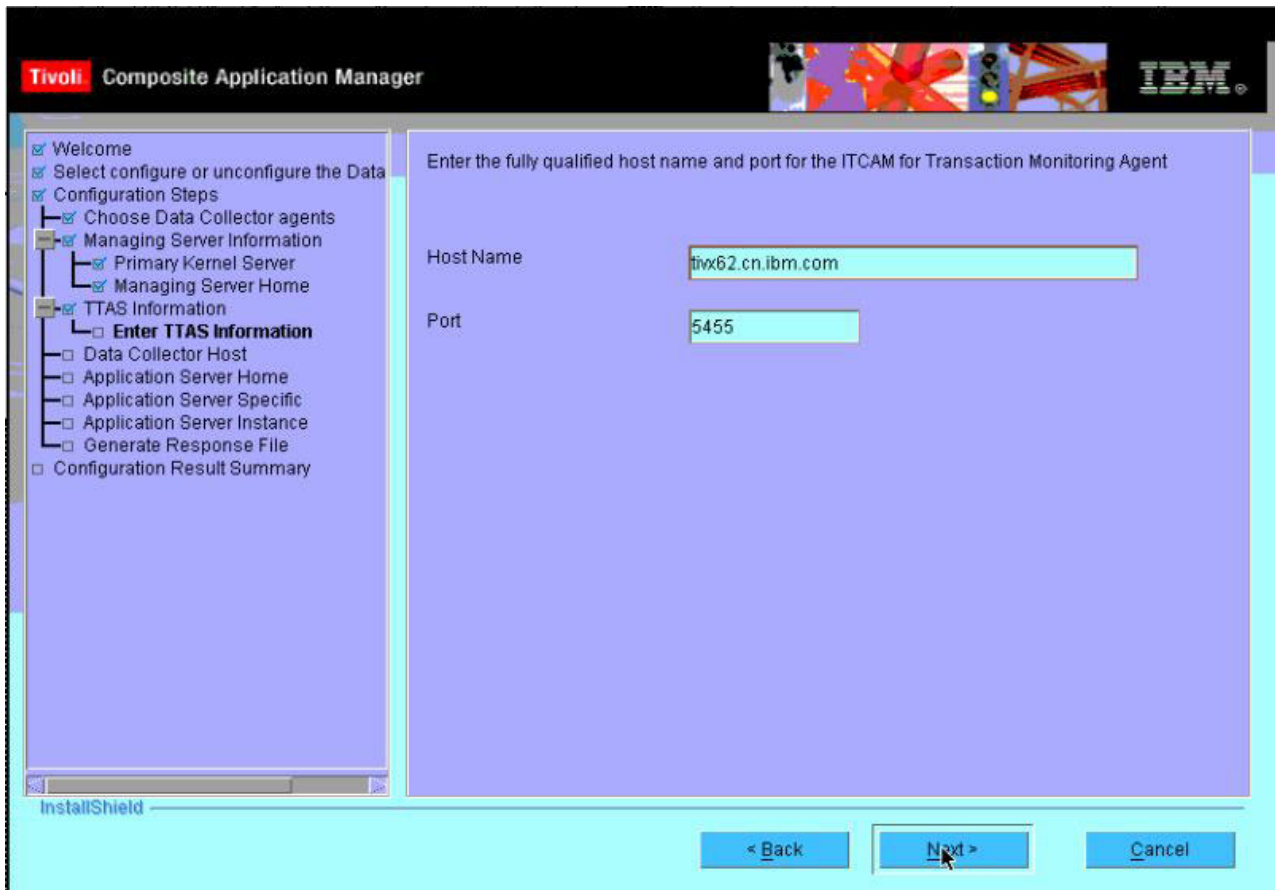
Tivoli. Composite Application Manager

IBM.

Welcome
Select configure or unconfigure the Data
Configuration Steps
Choose Data Collector agents
Managing Server Information
Primary Kernel Server
Managing Server Home
TTAS Information
Enter TTAS Information
Data Collector Host
Application Server Home
Application Server Specific
Application Server Instance
Generate Response File
Configuration Result Summary

Enter the fully qualified host name and port for the ITCAM for Transaction Monitoring Agent

Host Name
tivx62.cn.ibm.com

Port
5455

InstallShield

< Back
Next >
Cancel